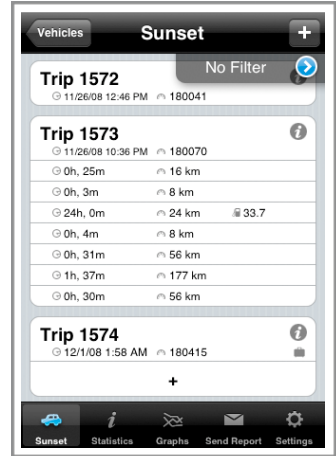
Vehicles
Sunset
+
No Filter

Trip 1572
11/26/08 12:46 PM 180041

Trip 1573
11/26/08 10:36 PM 180070

| | | |
|---|---|---|
| 0h, 25m | 16 km | |
| 0h, 3m | 8 km | |
| 24h, 0m | 24 km | 33.7 |
| 0h, 4m | 8 km | |
| 0h, 31m | 56 km | |
| 1h, 37m | 177 km | |
| 0h, 30m | 56 km | |

Trip 1574
12/1/08 1:58 AM 180415

+

Sunset
Statistics
Graphs
Send Report
Settings